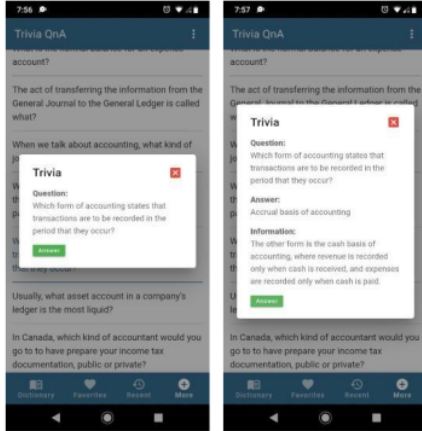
7:56

Trivia QnA

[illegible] account?

The act of transferring the information from the General Journal to the General Ledger is called what?

When we talk about accounting, what kind of jo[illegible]

Trivia

Question:
Which form of accounting states that transactions are to be recorded in the period that they occur?

Answer

Usually, what asset account in a company's ledger is the most liquid?

In Canada, which kind of accountant would you go to to have prepare your income tax documentation, public or private?

Dictionary Favorites Recent More

7:57

Trivia QnA

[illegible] account?

The act of transferring the information from the General Journal to the General Ledger is called

Trivia

Question:
Which form of accounting states that transactions are to be recorded in the period that they occur?

Answer:
Accrual basis of accounting

Information:
The other form is the cash basis of accounting, where revenue is recorded only when cash is received, and expenses are recorded only when cash is paid.

Answer

In Canada, which kind of accountant would you go to to have prepare your income tax documentation, public or private?

Dictionary Favorites Recent More